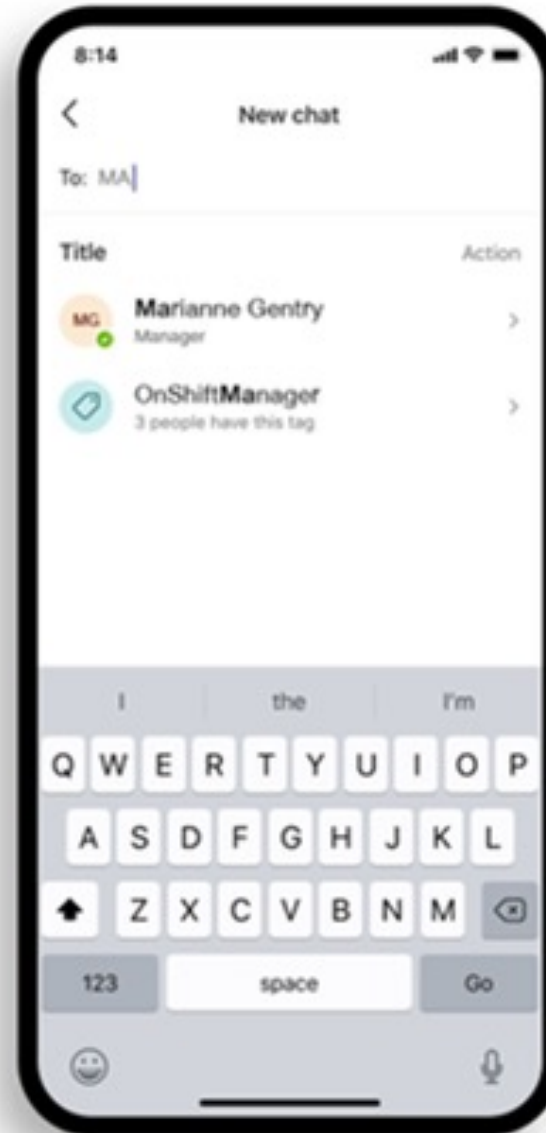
8:14

<

New chat

To: MA

Title

Action

MG

Marianne Gentry

Manager

>

OnShiftManager

3 people have this tag

>

I

the

I'm

Q W E R T Y U I O P

A S D F G H J K L

Z X C V B N M

123

space

Go